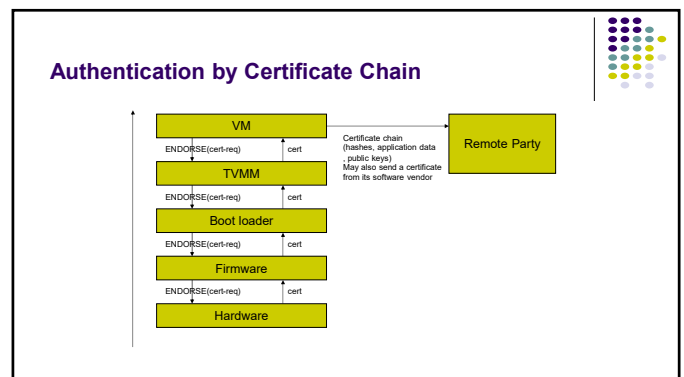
Authentication by Certificate Chain

VM

ENDORSE(cert-req)

cert

TVMM

ENDORSE(cert-req)

cert

Boot loader

ENDORSE(cert-req)

cert

Firmware

ENDORSE(cert-req)

cert

Hardware

Certificate chain (hashes, application data , public keys) May also send a certificate from its software vendor

Remote Party